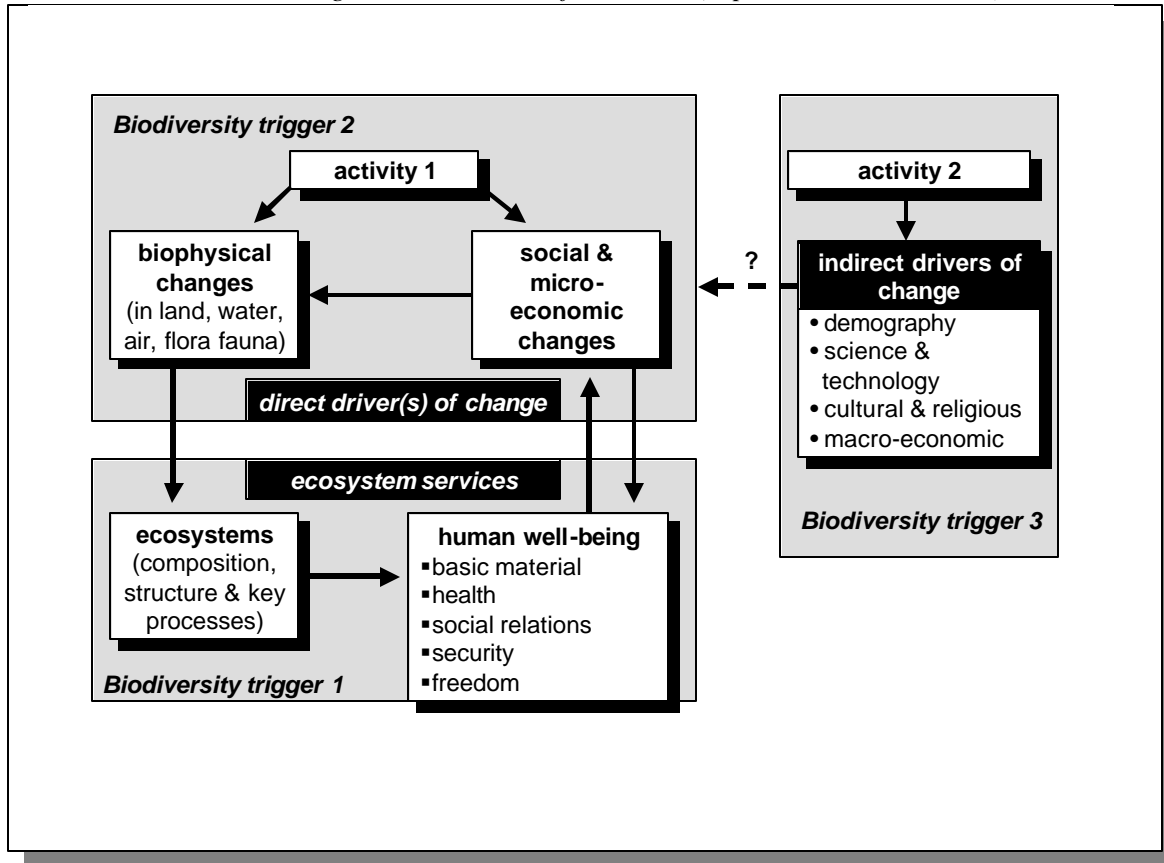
Biodiversity trigger 2

activity 1

biophysical changes (in land, water, air, flora fauna)

social & micro-economic changes

direct driver(s) of change

activity 2

?

indirect drivers of change
• demography
• science & technology
• cultural & religious
• macro-economic

Biodiversity trigger 3

ecosystem services

ecosystems (composition, structure & key processes)

human well-being
▪basic material
▪health
▪social relations
▪security
▪freedom

Biodiversity trigger 1